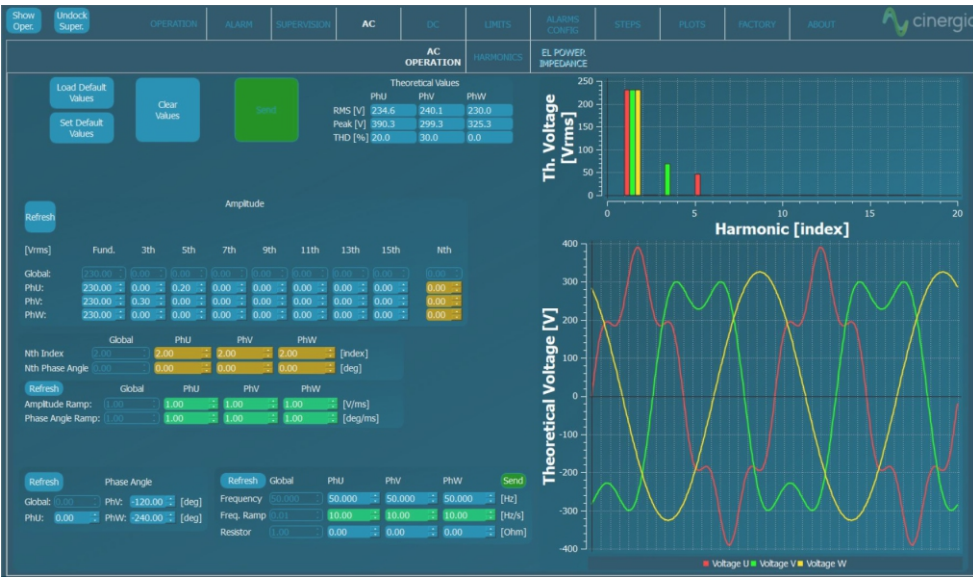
Show Oper. Undock Super. OPERATION ALARM SUPERVISION AC DC LIMITS ALARMS CONFIG STEPS PLOTS FACTORY ABOUT cinergi

AC OPERATION HARMONICS EL POWER IMPEDANCE

Load Default Values
Set Default Values
Clear Values
Send

Theoretical Values

| | PhU | PhV | PhW |
|---|---|---|---|
| RMS [V] | 234.6 | 240.1 | 230.0 |
| Peak [V] | 390.3 | 299.3 | 325.3 |
| THD [%] | 20.0 | 30.0 | 0.0 |

Amplitude
Refresh

| [Vrms] | Fund. | 3th | 5th | 7th | 9th | 11th | 13th | 15th | Nth |
|---|---|---|---|---|---|---|---|---|---|
| Global: | 230.00 | 0.00 | 0.00 | 0.00 | 0.00 | 0.00 | 0.00 | 0.00 | 0.00 |
| PhU: | 230.00 | 0.00 | 0.20 | 0.00 | 0.00 | 0.00 | 0.00 | 0.00 | 0.00 |
| PhV: | 230.00 | 0.30 | 0.00 | 0.00 | 0.00 | 0.00 | 0.00 | 0.00 | 0.00 |
| PhW: | 230.00 | 0.00 | 0.00 | 0.00 | 0.00 | 0.00 | 0.00 | 0.00 | 0.00 |

| | Global | PhU | PhV | PhW | |
|---|---|---|---|---|---|
| Nth Index | 2.00 | 2.00 | 2.00 | 2.00 | [index] |
| Nth Phase Angle | 0.00 | 0.00 | 0.00 | 0.00 | [deg] |

Refresh
| | Global | PhU | PhV | PhW | |
|---|---|---|---|---|---|
| Amplitude Ramp: | 1.00 | 1.00 | 1.00 | 1.00 | [V/ms] |
| Phase Angle Ramp: | 1.00 | 1.00 | 1.00 | 1.00 | [deg/ms] |

Refresh Phase Angle
Global: 0.00 PhV: -120.00 [deg]
PhU: 0.00 PhW: -240.00 [deg]

Refresh
| | Global | PhU | PhV | PhW | Send |
|---|---|---|---|---|---|
| Frequency | 50.000 | 50.000 | 50.000 | 50.000 | [Hz] |
| Freq. Ramp | 0.01 | 10.00 | 10.00 | 10.00 | [Hz/s] |
| Resistor | 1.00 | 0.00 | 0.00 | 0.00 | [Ohm] |

Th. Voltage [Vrms]
250 200 150 100 50 0
0 5 10 15 20
Harmonic [index]

Theoretical Voltage [V]
400 300 200 100 0 -100 -200 -300 -400
Voltage U Voltage V Voltage W